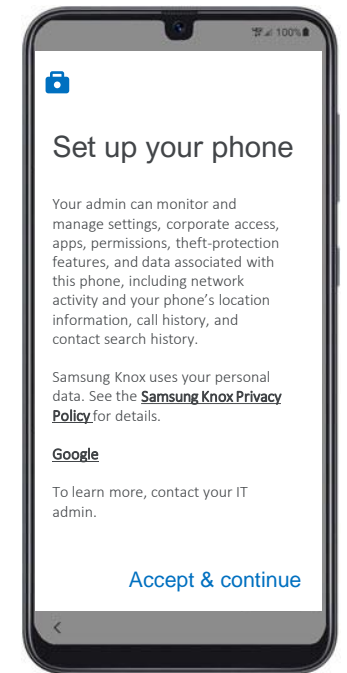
100%

Set up your phone

Your admin can monitor and manage settings, corporate access, apps, permissions, theft-protection features, and data associated with this phone, including network activity and your phone's location information, call history, and contact search history.

Samsung Knox uses your personal data. See the Samsung Knox Privacy Policy for details.

Google

To learn more, contact your IT admin.

Accept & continue

<